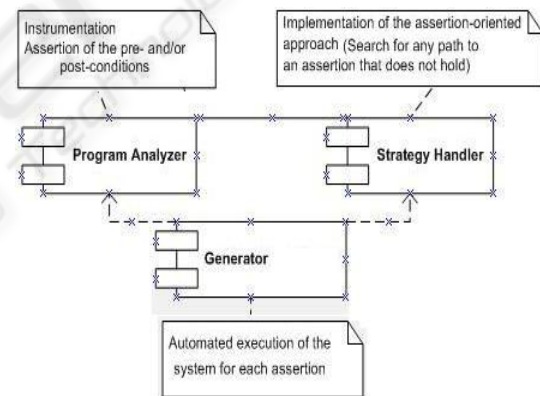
Instrumentation
Assertion of the pre- and/or post-conditions

Implementation of the assertion-oriented approach (Search for any path to an assertion that does not hold)

Program Analyzer

Strategy Handler

Generator

Automated execution of the system for each assertion